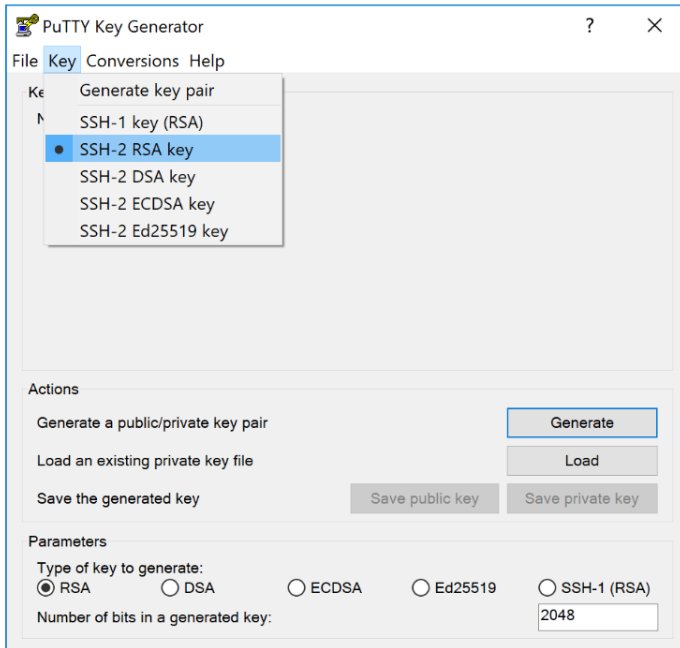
PuTTY Key Generator

?

File Key Conversions Help

Ke

N

Generate key pair

SSH-1 key (RSA)

SSH-2 RSA key

SSH-2 DSA key

SSH-2 ECDSA key

SSH-2 Ed25519 key

Actions

Generate a public/private key pair

Generate

Load an existing private key file

Load

Save the generated key

Save public key

Save private key

Parameters

Type of key to generate:

RSA DSA ECDSA Ed25519 SSH-1 (RSA)

Number of bits in a generated key:

2048